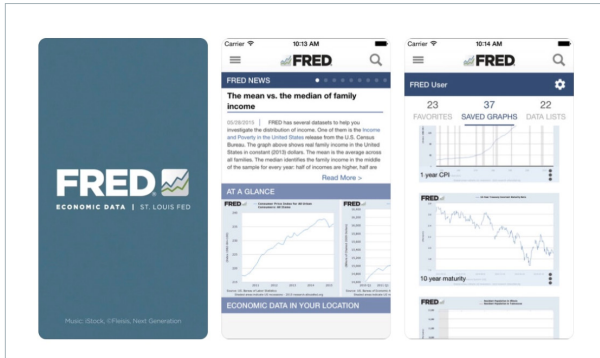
FRED

ECONOMIC DATA | ST. LOUIS FED

Music, Stock, ©Flexis, Next Generation

Carrier 10:13 AM

FRED

FRED NEWS

The mean vs. the median of family income

05/28/2015 | FRED has several datasets to help you investigate the distribution of income. One of them is the Income and Poverty in the United States release from the U.S. Census Bureau. The graph above shows real family income in the United States in constant (2013) dollars. The mean is the average across all families. The median identifies the family income in the middle of the sample for every year: half of incomes are higher, half are

Read More >

AT A GLANCE

FRED

FRED

ECONOMIC DATA IN YOUR LOCATION

Carrier 10:14 AM

FRED

FRED User

23 FAVORITES

37 SAVED GRAPHS

22 DATA LISTS

1 year CPI

FRED

10 year maturity

FRED